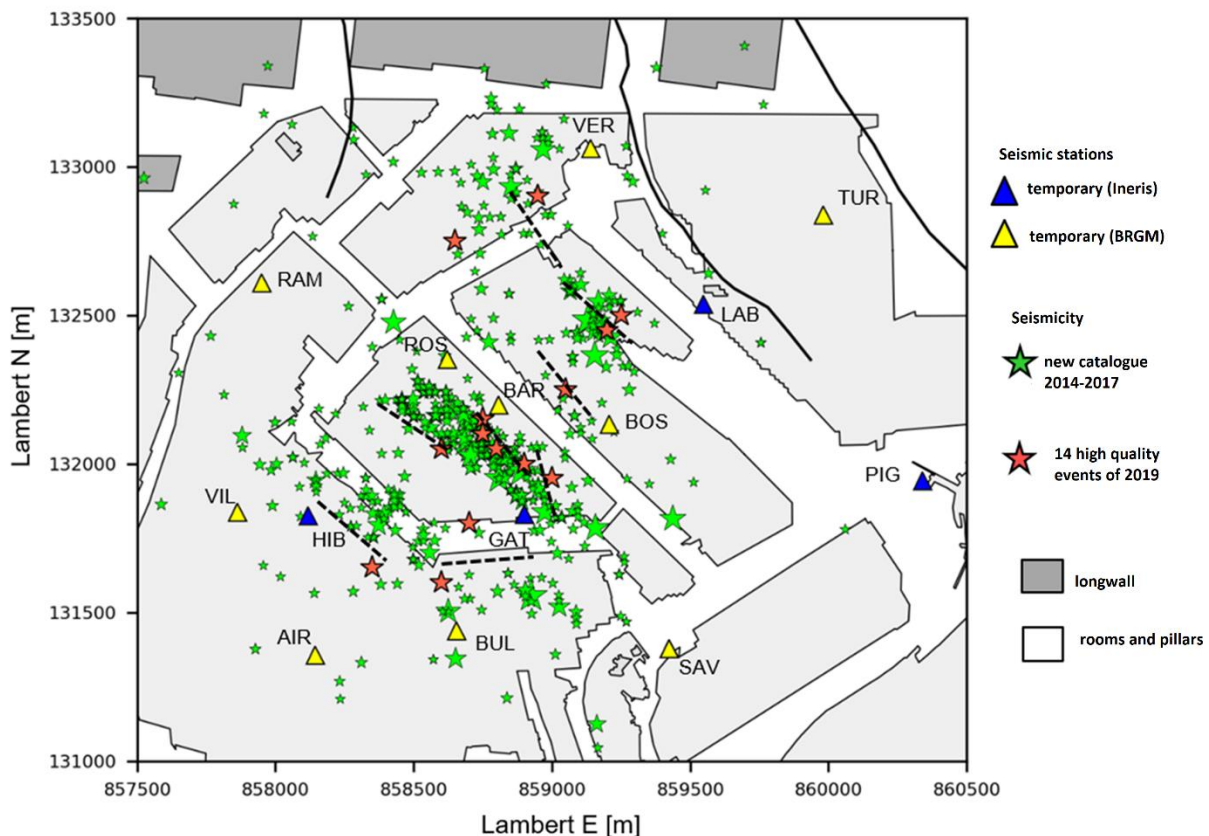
133500
133000
132500
132000
131500
131000
Lambert N [m]
857500
858000
858500
859000
859500
860000
860500
Lambert E [m]
VER
TUR
RAM
LAB
ROS
BAR
BOS
PIG
VIL
HIB
GAT
AIR
BUL
SAV

Seismic stations
temporary (Ineris)
temporary (BRGM)

Seismicity
new catalogue 2014-2017

14 high quality events of 2019

longwall
rooms and pillars